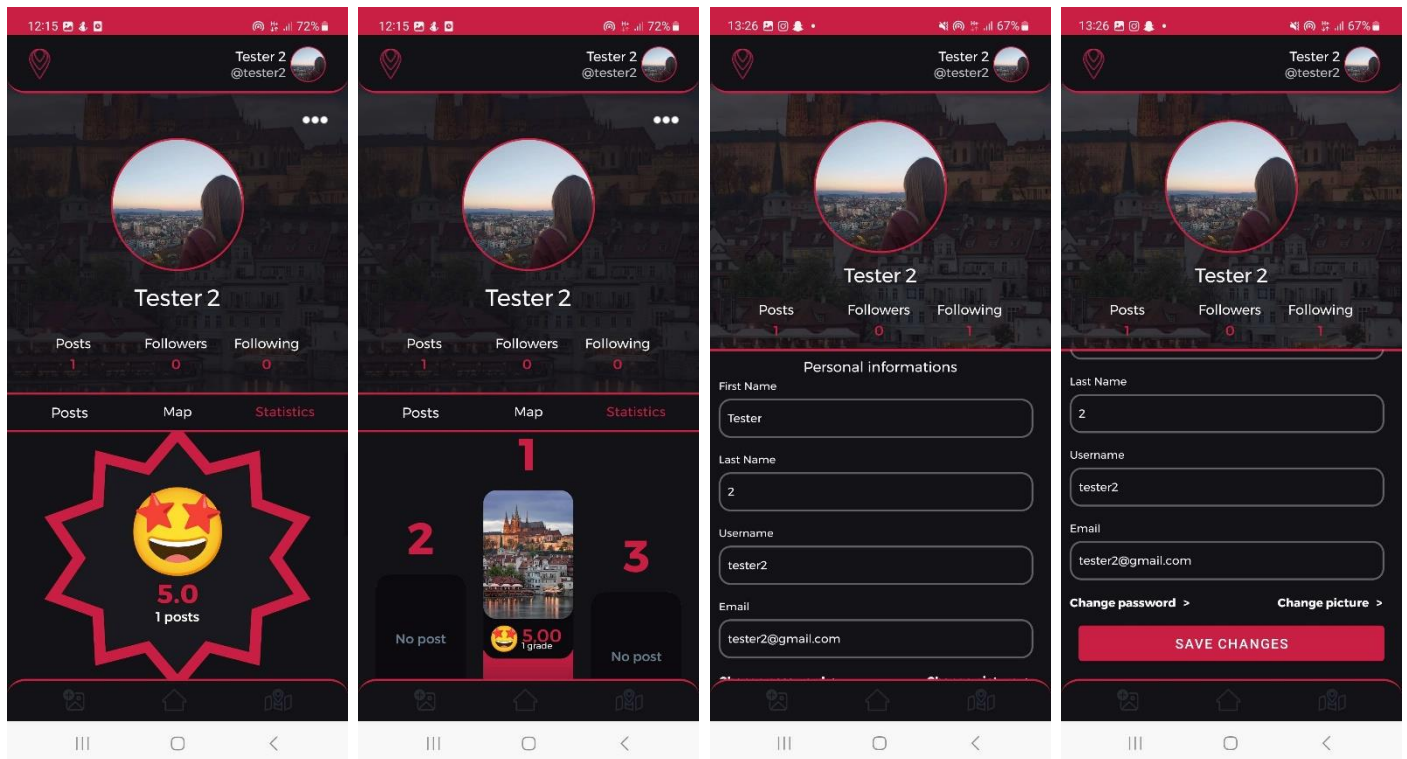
12:15 72%

Tester 2
@tester2

Tester 2

Posts
1

Followers
0

Following
0

Posts Map Statistics

5.0
1 posts

12:15 72%

Tester 2
@tester2

Tester 2

Posts
1

Followers
0

Following
0

Posts Map Statistics

1

2

3

No post

5.00
1 grade

No post

13:26 67%

Tester 2
@tester2

Tester 2

Posts
1

Followers
0

Following
1

Personal informations

First Name
Tester

Last Name
2

Username
tester2

Email
tester2@gmail.com

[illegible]

13:26 67%

Tester 2
@tester2

Tester 2

Posts
1

Followers
0

Following
1

Last Name
2

Username
tester2

Email
tester2@gmail.com

Change password >

Change picture >

SAVE CHANGES